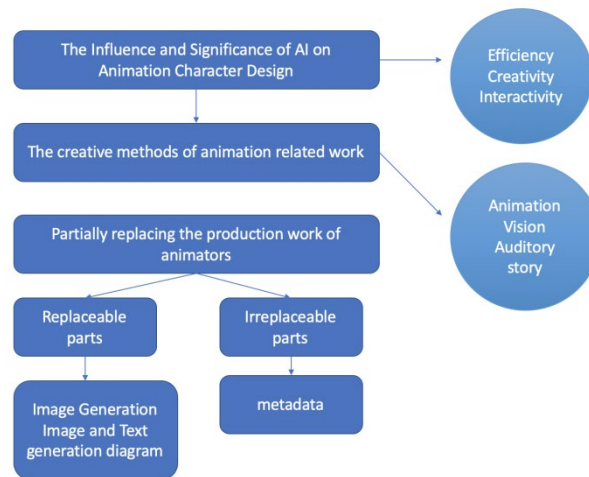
The Influence and Significance of AI on Animation Character Design

Efficiency
Creativity
Interactivity

The creative methods of animation related work

Animation
Vision
Auditory
story

Partially replacing the production work of animators

Replaceable parts

Irreplaceable parts

Image Generation
Image and Text generation diagram

metadata